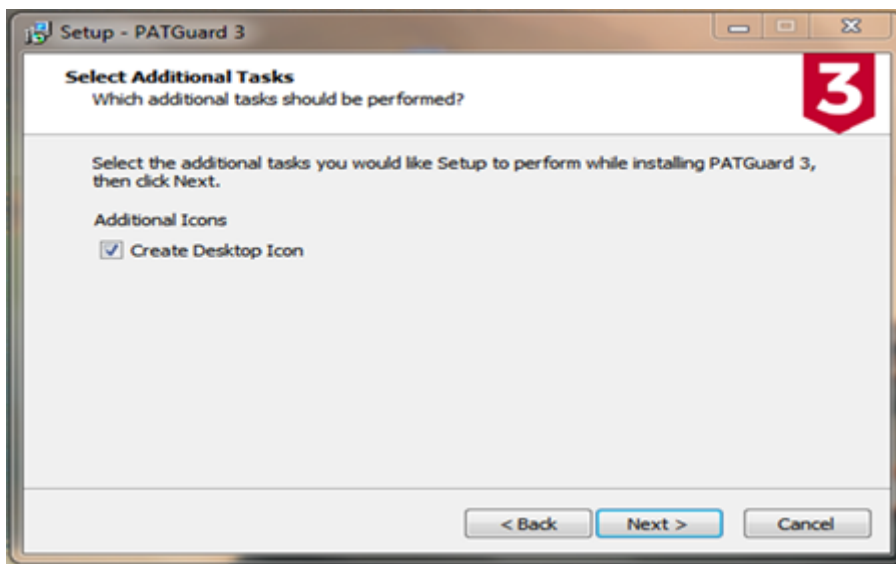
Setup - PATGuard 3

Select Additional Tasks
Which additional tasks should be performed?

3

Select the additional tasks you would like Setup to perform while installing PATGuard 3, then click Next.

Additional Icons

Create Desktop Icon

< Back

Next >

Cancel